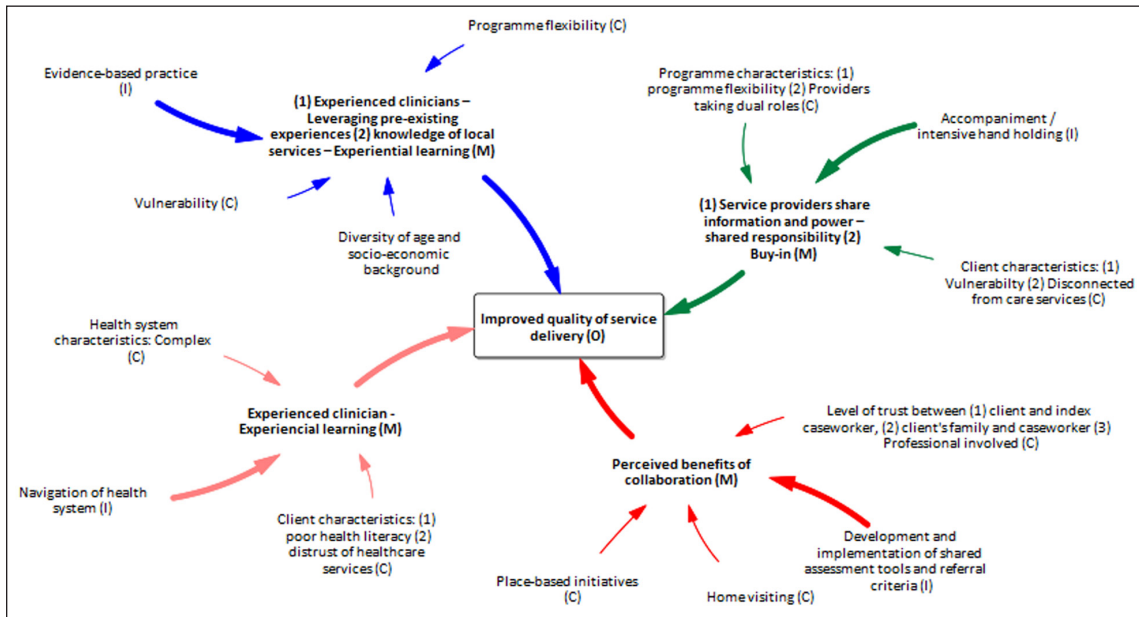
Programme flexibility (C)

Evidence-based practice (I)

(1) Experienced clinicians – Leveraging pre-existing experiences (2) knowledge of local services – Experiential learning (M)

Vulnerability (C)

Diversity of age and socio-economic background

Programme characteristics: (1) programme flexibility (2) Providers taking dual roles (C)

Accompaniment / intensive hand holding (I)

(1) Service providers share information and power – shared responsibility (2) Buy-in (M)

Client characteristics: (1) Vulnerabilty (2) Disconnected from care services (C)

Improved quality of service delivery (O)

Health system characteristics: Complex (C)

Experienced clinician - Experiencial learning (M)

Navigation of health system (I)

Client characteristics: (1) poor health literacy (2) distrust of healthcare services (C)

Level of trust between (1) client and index caseworker, (2) client's family and caseworker (3) Professional involved (C)

Perceived benefits of collaboration (M)

Development and implementation of shared assessment tools and referral criteria (I)

Place-based initiatives (C)

Home visiting (C)